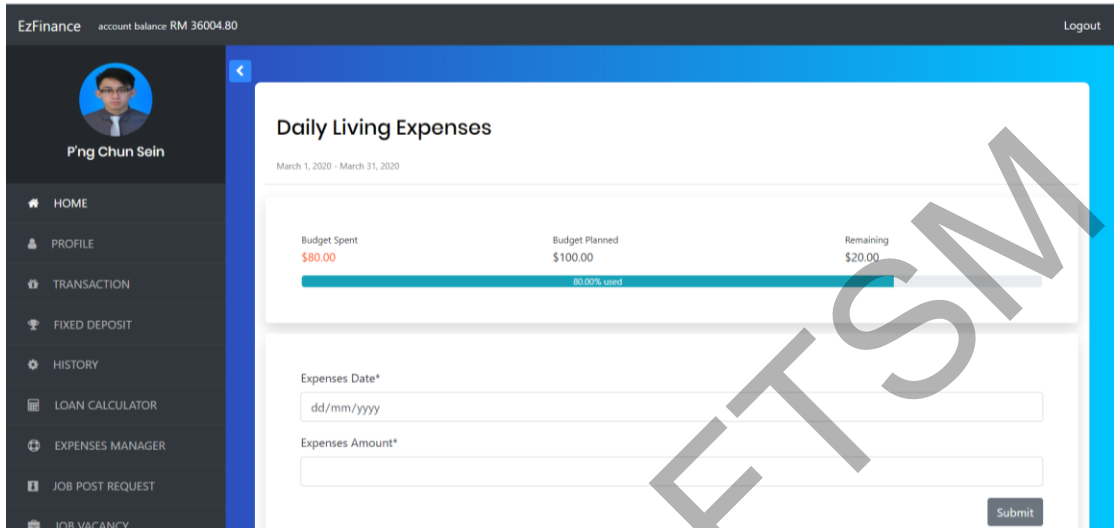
EzFinance account balance RM 36004.80

Logout

P'ng Chun Sein

HOME

PROFILE

TRANSACTION

FIXED DEPOSIT

HISTORY

LOAN CALCULATOR

EXPENSES MANAGER

JOB POST REQUEST

JOB VACANCY

Daily Living Expenses

March 1, 2020 - March 31, 2020

Budget Spent
$80.00

Budget Planned
$100.00

Remaining
$20.00

80.00% used

Expenses Date*

dd/mm/yyyy

Expenses Amount*

Submit

ETSM